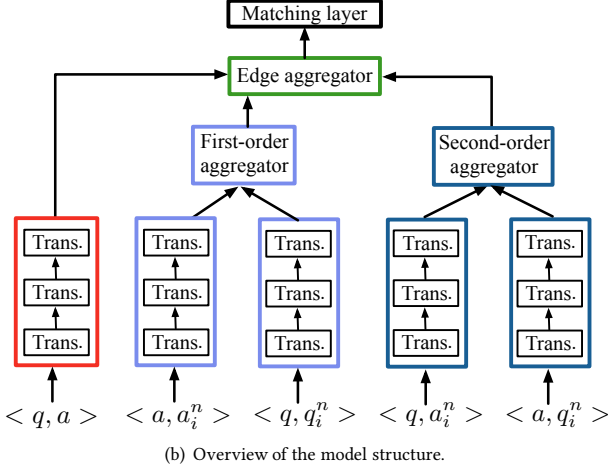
Matching layer

Edge aggregator

First-order aggregator

Second-order aggregator

Trans.
Trans.
Trans.

Trans.
Trans.
Trans.

Trans.
Trans.
Trans.

Trans.
Trans.
Trans.

Trans.
Trans.
Trans.

$< q, a >$ $< a, a_i^n >$ $< q, q_i^n >$ $< q, a_i^n >$ $< a, q_i^n >$

(b) Overview of the model structure.